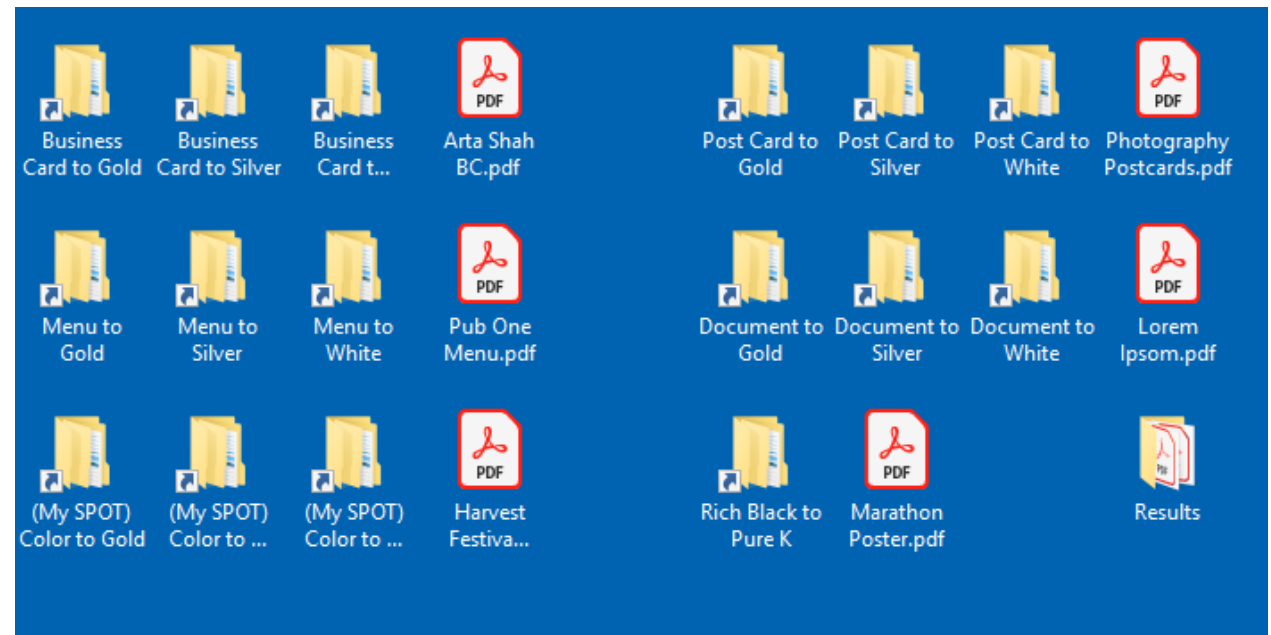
Business Card to Gold

Business Card to Silver

Business Card t...

PDF
Arta Shah BC.pdf

Post Card to Gold

Post Card to Silver

Post Card to White

PDF
Photography Postcards.pdf

Menu to Gold

Menu to Silver

Menu to White

PDF
Pub One Menu.pdf

Document to Gold

Document to Silver

Document to White

PDF
Lorem Ipsom.pdf

(My SPOT) Color to Gold

(My SPOT) Color to ...

(My SPOT) Color to ...

PDF
Harvest Festiva...

Rich Black to Pure K

PDF
Marathon Poster.pdf

Results